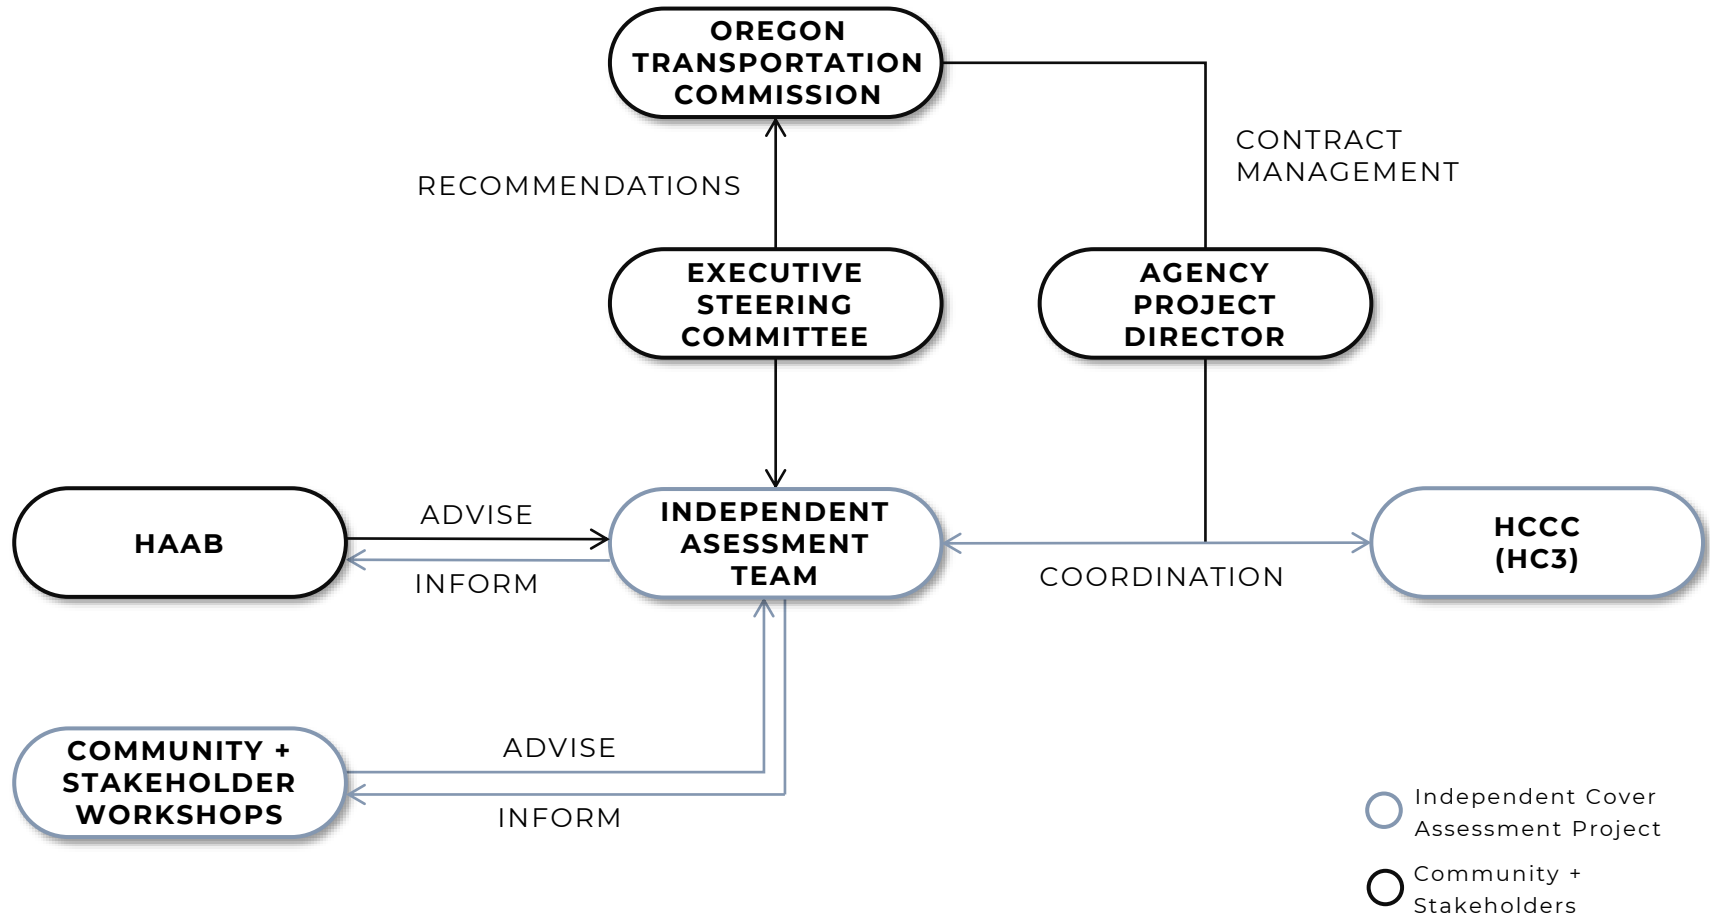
OREGON TRANSPORTATION COMMISSION

RECOMMENDATIONS

CONTRACT MANAGEMENT

EXECUTIVE STEERING COMMITTEE

AGENCY PROJECT DIRECTOR

HAAB

ADVISE

INFORM

INDEPENDENT ASESSMENT TEAM

COORDINATION

HCCC (HC3)

COMMUNITY + STAKEHOLDER WORKSHOPS

ADVISE

INFORM

Independent Cover Assessment Project

Community + Stakeholders